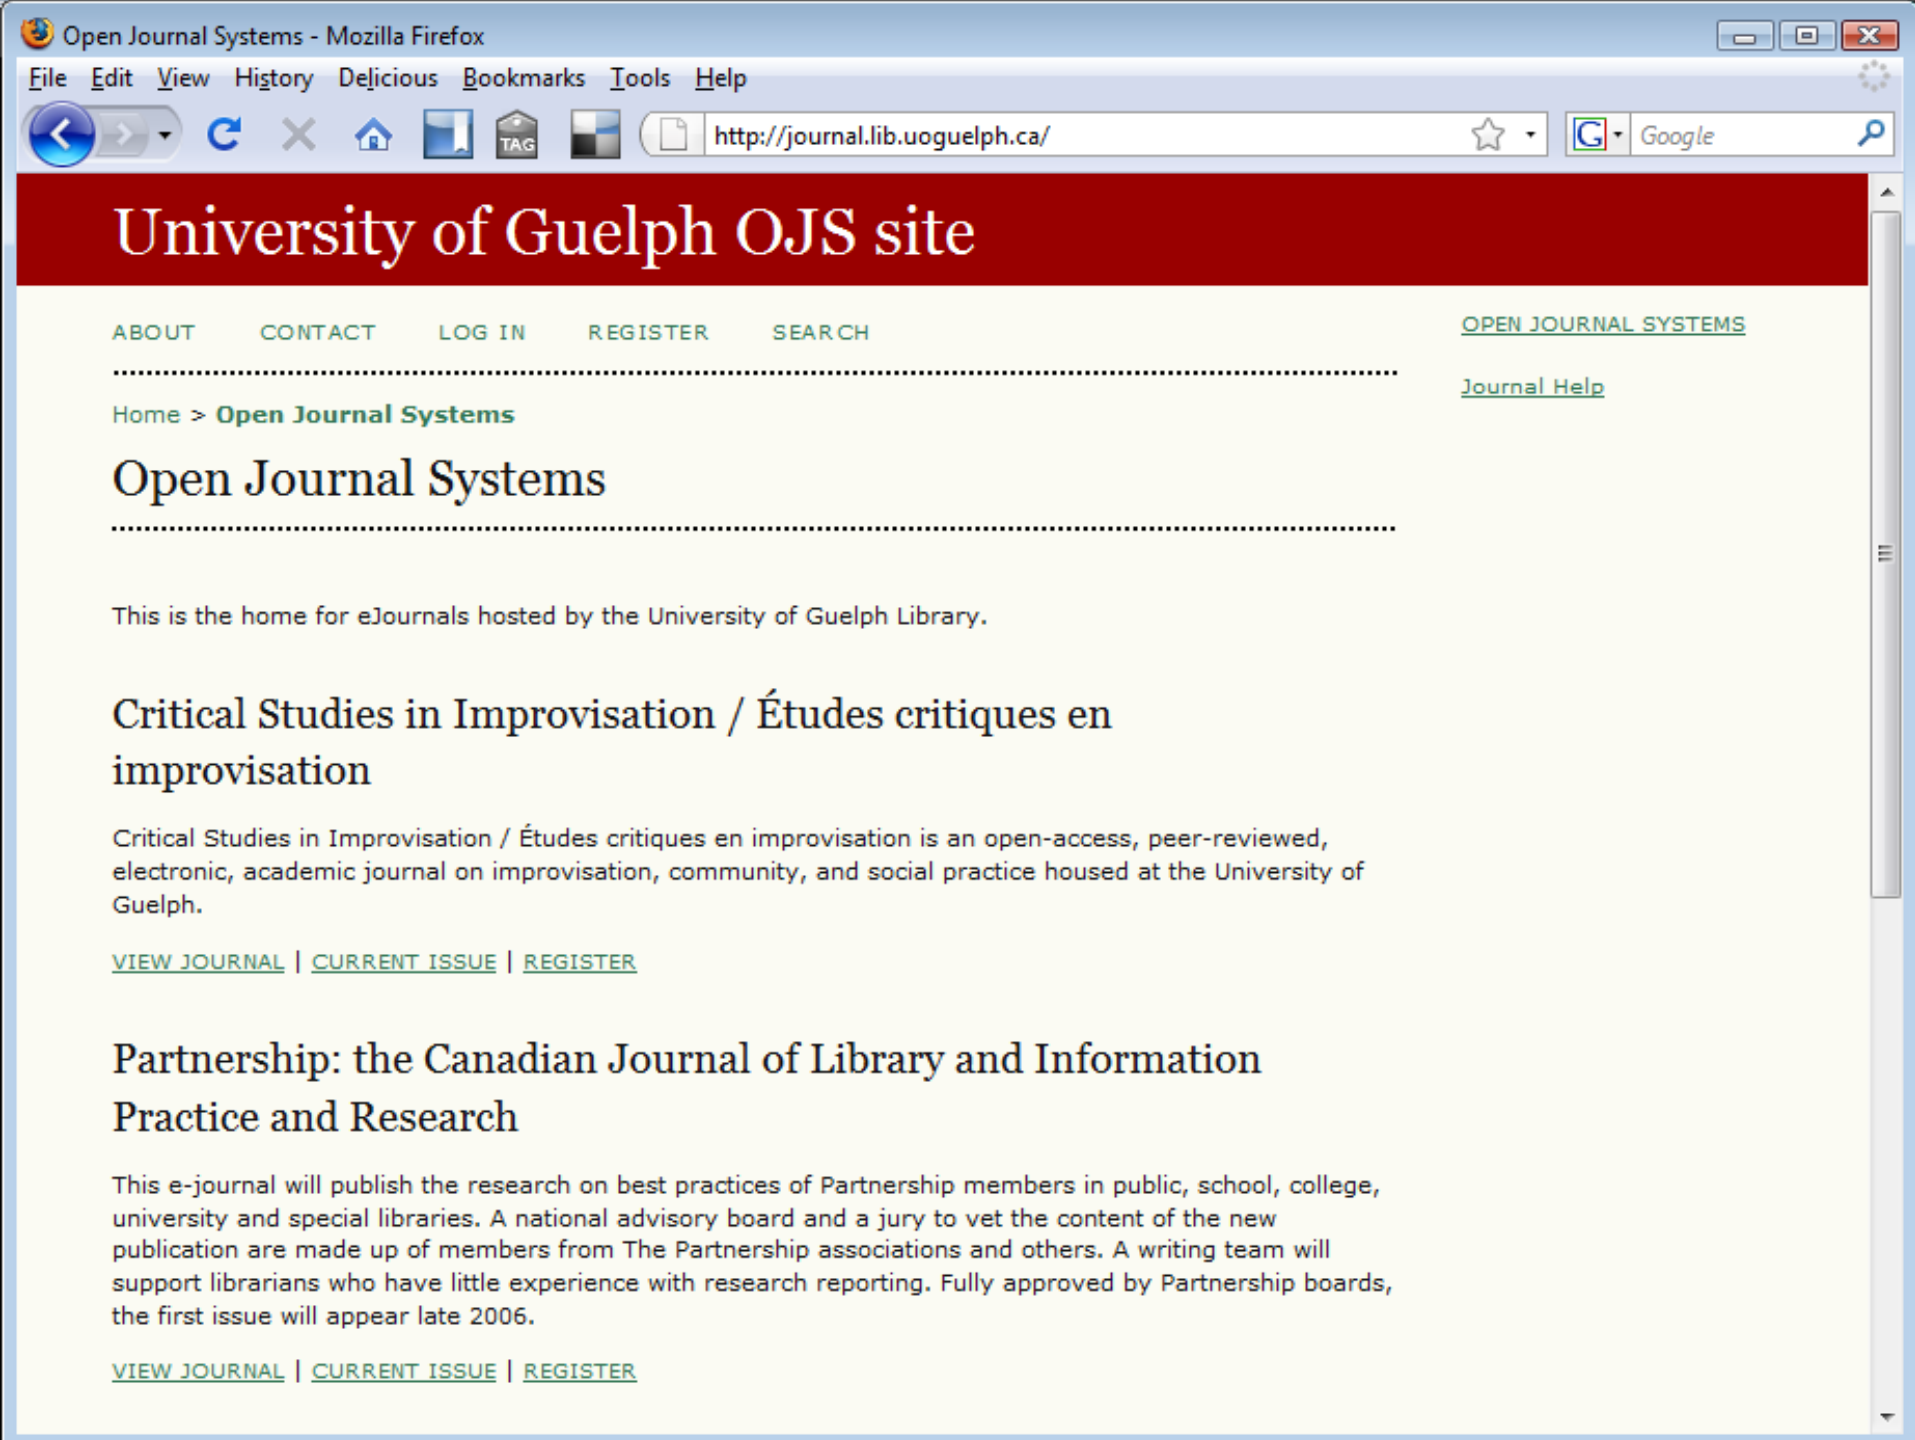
Open Journal Systems - Mozilla Firefox

File Edit View History Delicious Bookmarks Tools Help

TAG

http://journal.lib.uoguelph.ca/

Google

University of Guelph OJS site

ABOUT CONTACT LOG IN REGISTER SEARCH

OPEN JOURNAL SYSTEMS

Journal Help

Home > Open Journal Systems

Open Journal Systems

This is the home for eJournals hosted by the University of Guelph Library.

Critical Studies in Improvisation / Études critiques en improvisation

Critical Studies in Improvisation / Études critiques en improvisation is an open-access, peer-reviewed, electronic, academic journal on improvisation, community, and social practice housed at the University of Guelph.

VIEW JOURNAL | CURRENT ISSUE | REGISTER

Partnership: the Canadian Journal of Library and Information Practice and Research

This e-journal will publish the research on best practices of Partnership members in public, school, college, university and special libraries. A national advisory board and a jury to vet the content of the new publication are made up of members from The Partnership associations and others. A writing team will support librarians who have little experience with research reporting. Fully approved by Partnership boards, the first issue will appear late 2006.

VIEW JOURNAL | CURRENT ISSUE | REGISTER